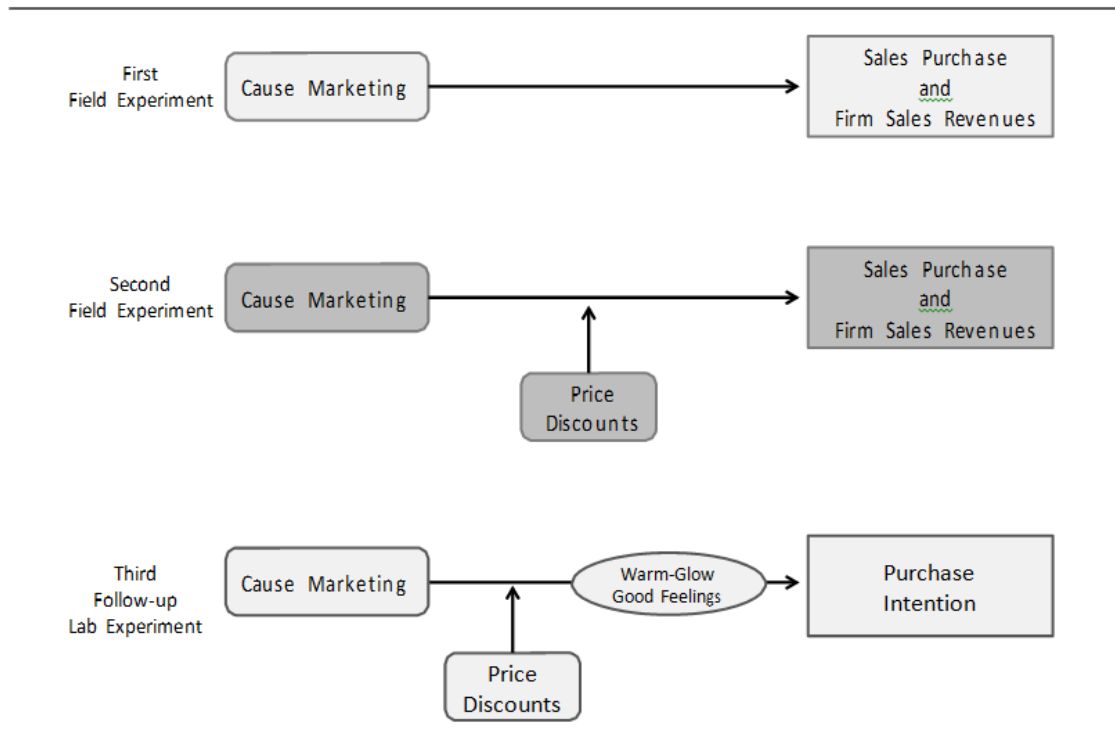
First
Field Experiment

Cause Marketing

Sales Purchase
and
Firm Sales Revenues

Second
Field Experiment

Cause Marketing

Sales Purchase
and
Firm Sales Revenues

Price
Discounts

Third
Follow-up
Lab Experiment

Cause Marketing

Warm-Glow
Good Feelings

Purchase
Intention

Price
Discounts